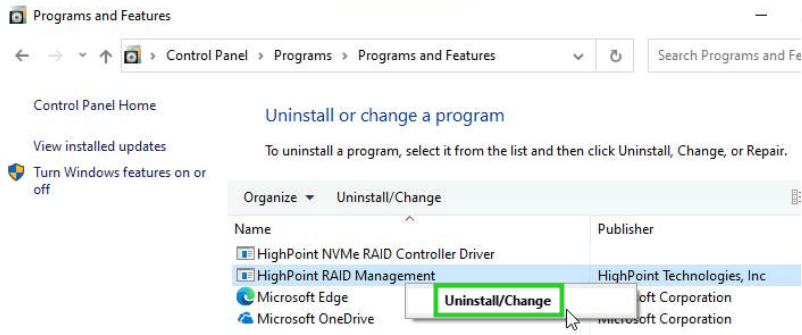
Programs and Features

Control Panel > Programs > Programs and Features

Search Programs and Fe

Control Panel Home

View installed updates

Turn Windows features on or off

Uninstall or change a program

To uninstall a program, select it from the list and then click Uninstall, Change, or Repair.

Organize ▾ Uninstall/Change

| Name | Publisher |
|---|---|
| HighPoint NVMe RAID Controller Driver | |
| HighPoint RAID Management | HighPoint Technologies, Inc |
| Microsoft Edge | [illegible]oft Corporation |
| Microsoft OneDrive | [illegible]oft Corporation |

Uninstall/Change